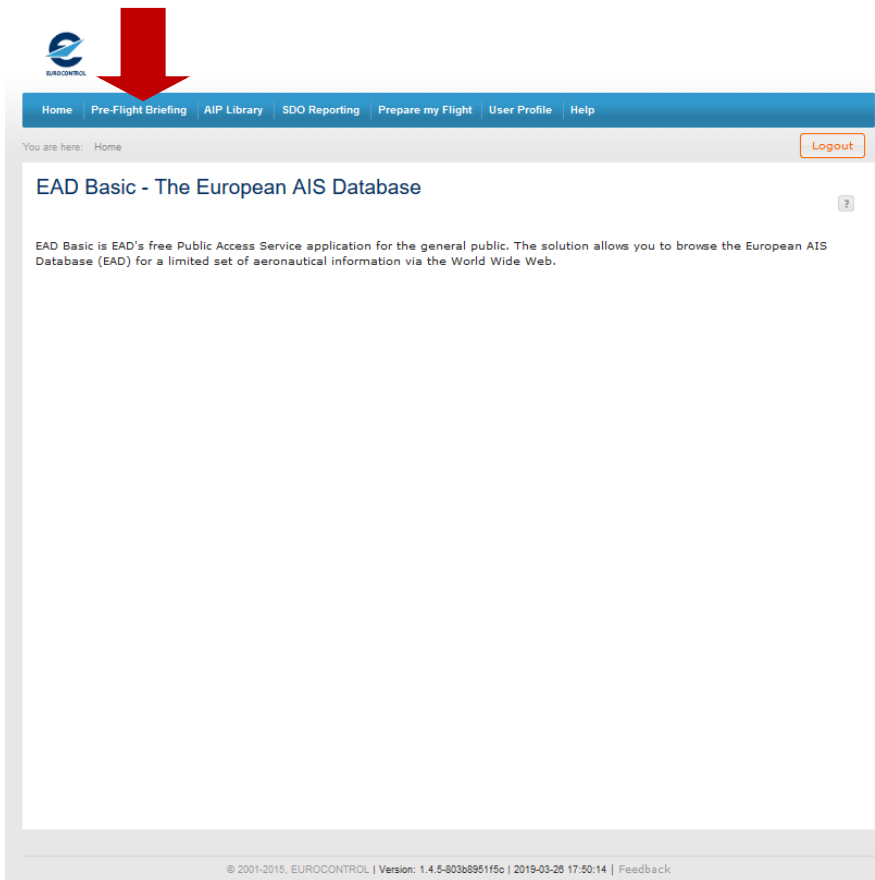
EUROCONTROL

Home | Pre-Flight Briefing | AIP Library | SDO Reporting | Prepare my Flight | User Profile | Help

You are here: Home

Logout

EAD Basic - The European AIS Database

?

EAD Basic is EAD's free Public Access Service application for the general public. The solution allows you to browse the European AIS Database (EAD) for a limited set of aeronautical information via the World Wide Web.

© 2001-2015, EUROCONTROL | Version: 1.4.5-803b8951f5c | 2019-03-26 17:50:14 | Feedback